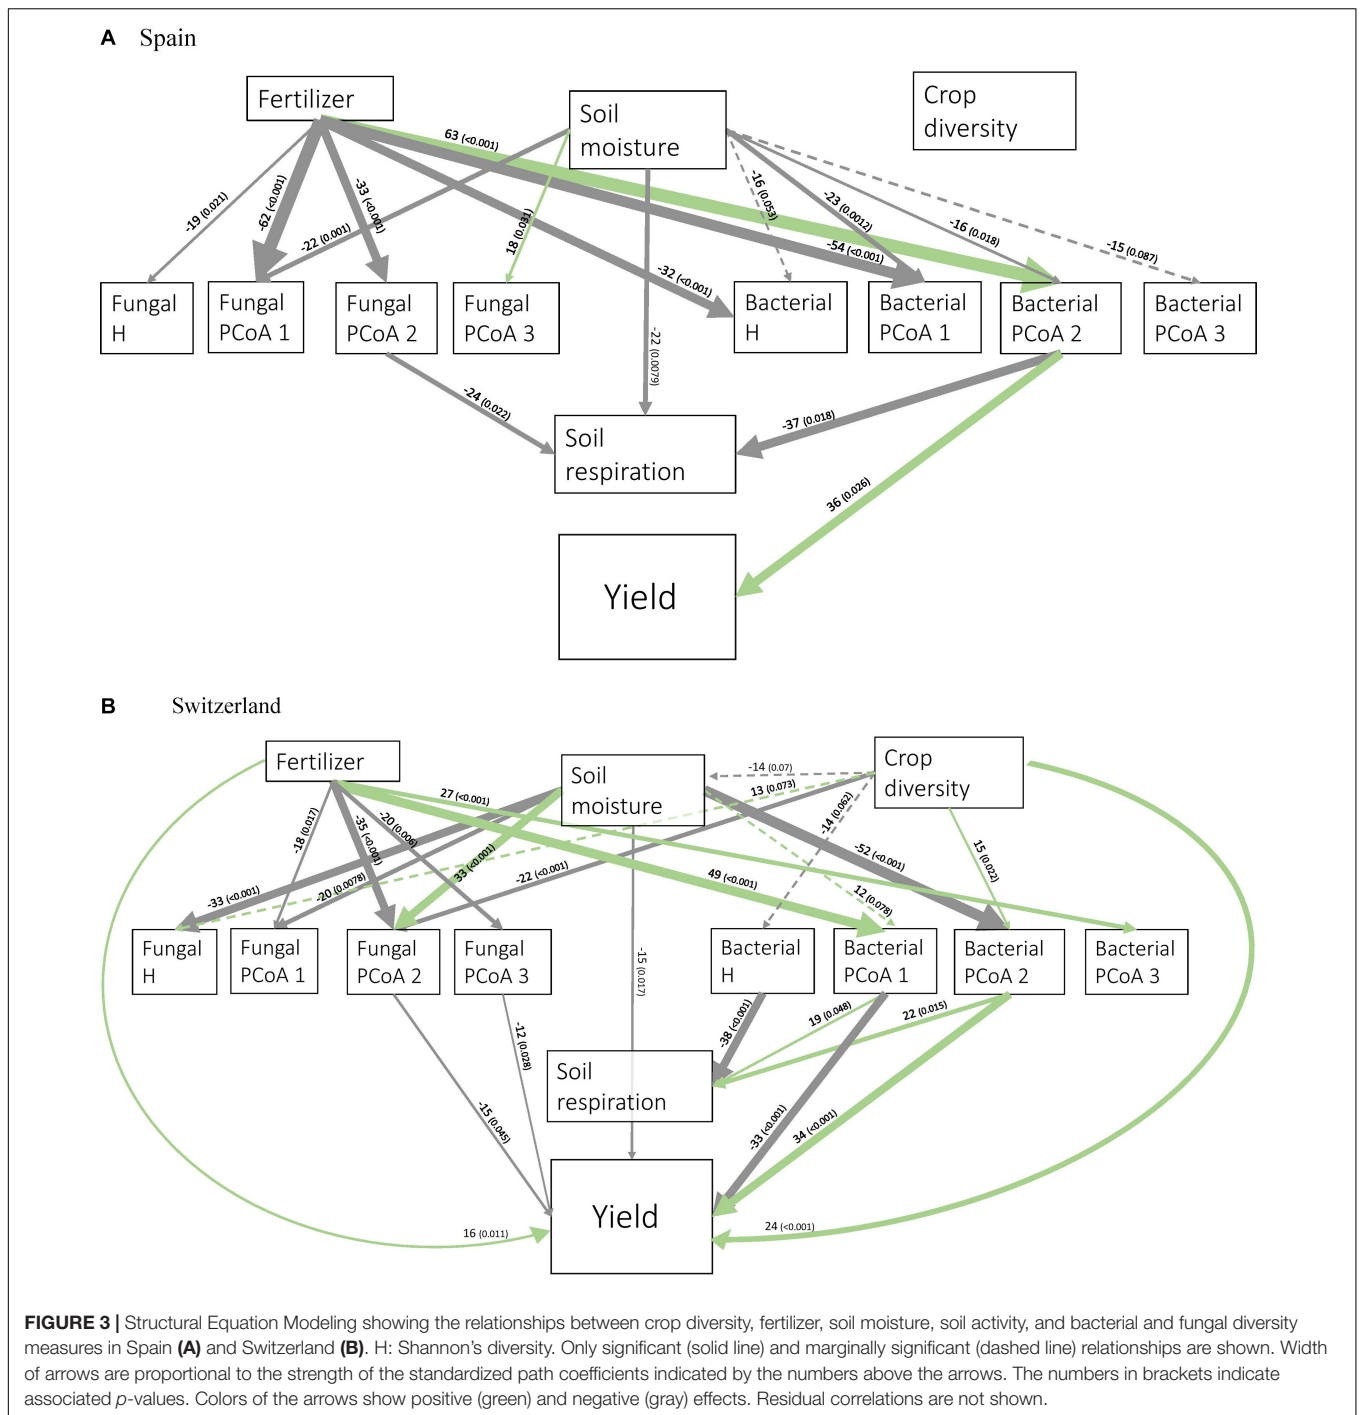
A Spain

Fertilizer

Soil moisture

Crop diversity

63 (<0.001)

-19 (0.021)

-62 (<0.001)

-33 (<0.001)

-22 (0.001)

18 (0.031)

-16 (0.053)

-23 (0.0012)

-16 (0.018)

-15 (0.087)

-54 (<0.001)

-32 (<0.001)

Fungal H

Fungal PCoA 1

Fungal PCoA 2

Fungal PCoA 3

Bacterial H

Bacterial PCoA 1

Bacterial PCoA 2

Bacterial PCoA 3

-22 (0.0079)

-24 (0.022)

-37 (0.018)

Soil respiration

36 (0.026)

Yield

B Switzerland

Fertilizer

Soil moisture

Crop diversity

-14 (0.07)

13 (0.073)

27 (<0.001)

-18 (0.017)

-35 (<0.001)

-20 (0.006)

-14 (0.062)

15 (0.022)

-52 (<0.001)

33 (<0.001)

-22 (<0.001)

49 (<0.001)

12 (0.078)

-33 (<0.001)

-20 (0.0078)

Fungal H

Fungal PCoA 1

Fungal PCoA 2

Fungal PCoA 3

Bacterial H

Bacterial PCoA 1

Bacterial PCoA 2

Bacterial PCoA 3

-15 (0.017)

-12 (0.028)

-38 (<0.001)

19 (0.048)

22 (0.015)

Soil respiration

-15 (0.045)

-33 (<0.001)

34 (<0.001)

16 (0.011)

Yield

24 (<0.001)

FIGURE 3 | Structural Equation Modeling showing the relationships between crop diversity, fertilizer, soil moisture, soil activity, and bacterial and fungal diversity measures in Spain (A) and Switzerland (B). H: Shannon's diversity. Only significant (solid line) and marginally significant (dashed line) relationships are shown. Width of arrows are proportional to the strength of the standardized path coefficients indicated by the numbers above the arrows. The numbers in brackets indicate associated p-values. Colors of the arrows show positive (green) and negative (gray) effects. Residual correlations are not shown.